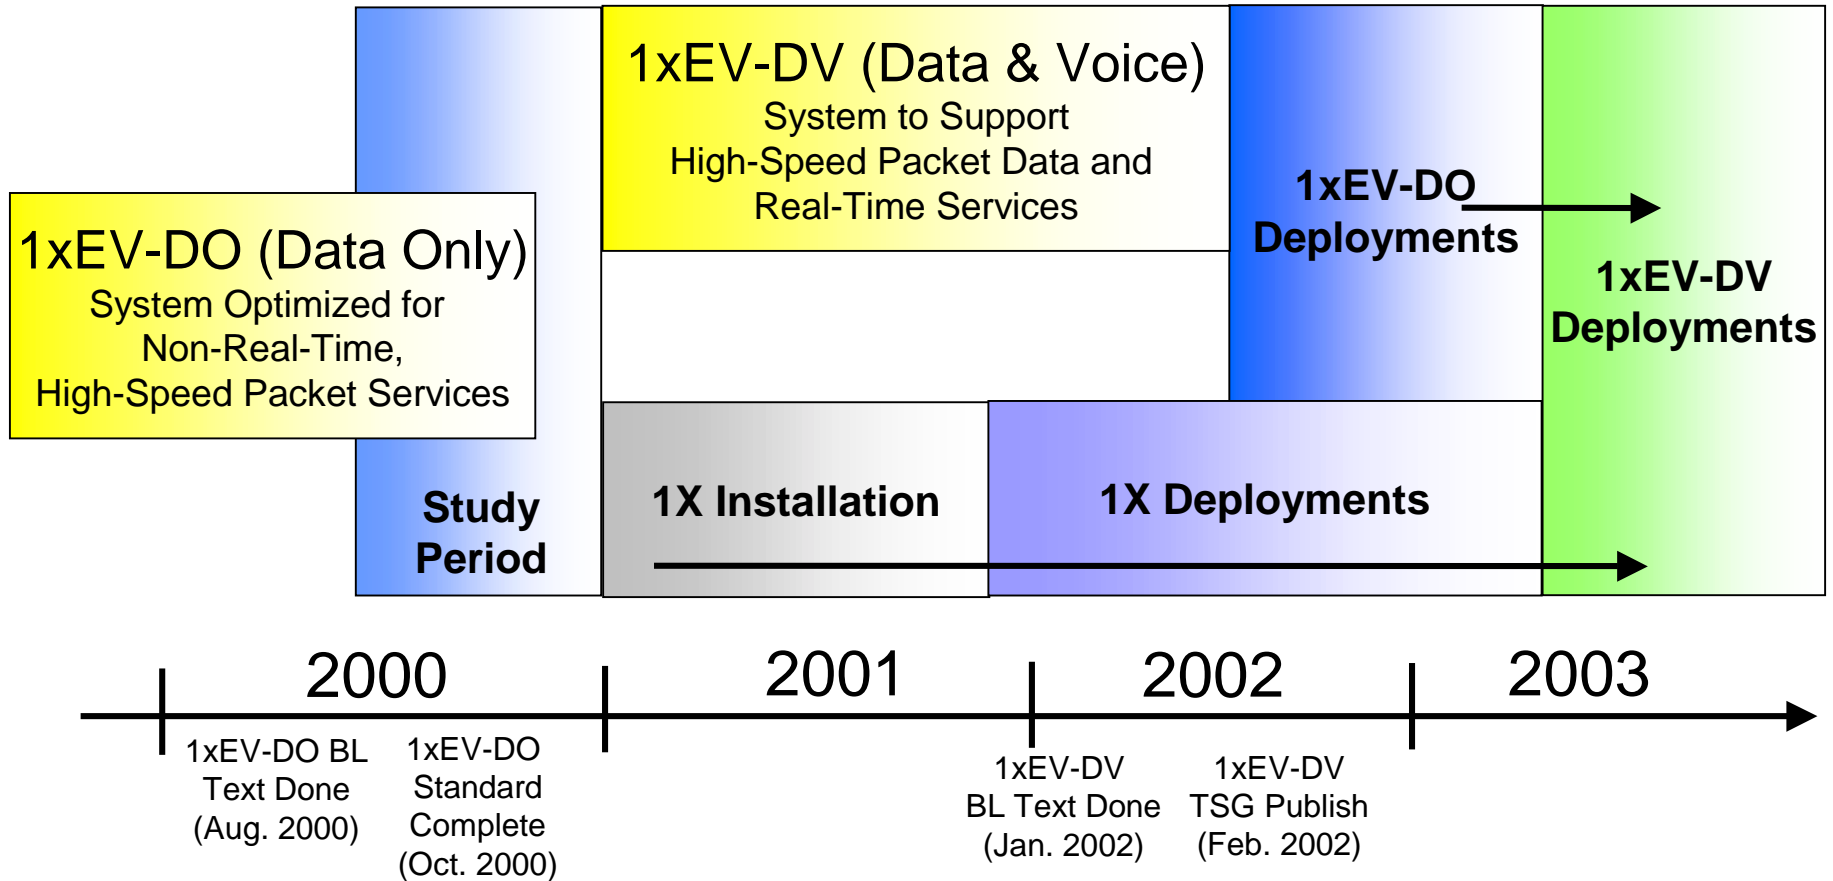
1xEV-DV (Data & Voice)
System to Support High-Speed Packet Data and Real-Time Services

1xEV-DO (Data Only)
System Optimized for Non-Real-Time, High-Speed Packet Services

1xEV-DO Deployments

1xEV-DV Deployments

Study Period

1X Installation

1X Deployments

2000

2001

2002

2003

1xEV-DO BL Text Done (Aug. 2000)

1xEV-DO Standard Complete (Oct. 2000)

1xEV-DV BL Text Done (Jan. 2002)

1xEV-DV TSG Publish (Feb. 2002)